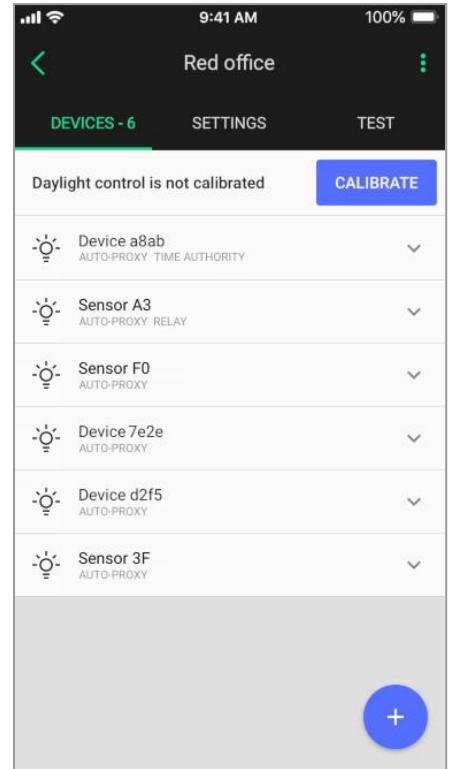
9:41 AM
100%

Red office

DEVICES - 6
SETTINGS
TEST

Daylight control is not calibrated
CALIBRATE

Device a8ab
AUTO-PROXY TIME AUTHORITY

Sensor A3
AUTO-PROXY RELAY

Sensor F0
AUTO-PROXY

Device 7e2e
AUTO-PROXY

Device d2f5
AUTO-PROXY

Sensor 3F
AUTO-PROXY

+